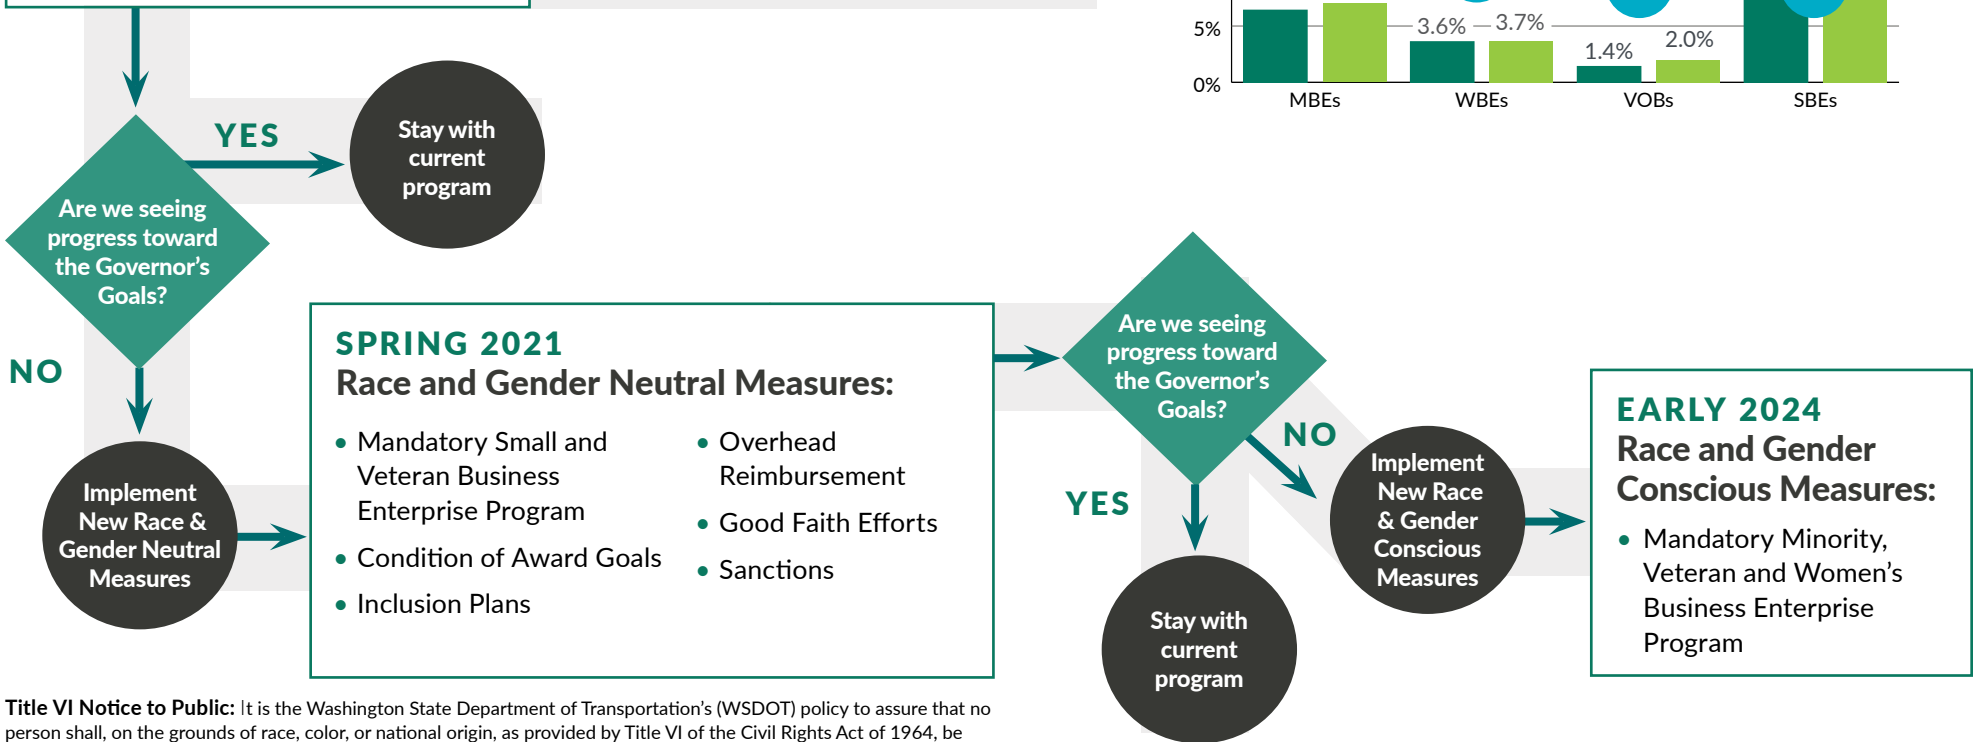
5%

0%

3.6%

3.7%

1.4%

2.0%

MBEs

WBEs

VOBs

SBEs

YES

Stay with current program

Are we seeing progress toward the Governor's Goals?

NO

Implement New Race & Gender Neutral Measures

SPRING 2021
Race and Gender Neutral Measures:

• Mandatory Small and Veteran Business Enterprise Program
• Condition of Award Goals
• Inclusion Plans
• Overhead Reimbursement
• Good Faith Efforts
• Sanctions

Are we seeing progress toward the Governor's Goals?

NO

YES

Implement New Race & Gender Conscious Measures

Stay with current program

EARLY 2024
Race and Gender Conscious Measures:

• Mandatory Minority, Veteran and Women's Business Enterprise Program

Title VI Notice to Public: It is the Washington State Department of Transportation's (WSDOT) policy to assure that no person shall, on the grounds of race, color, or national origin, as provided by Title VI of the Civil Rights Act of 1964, be